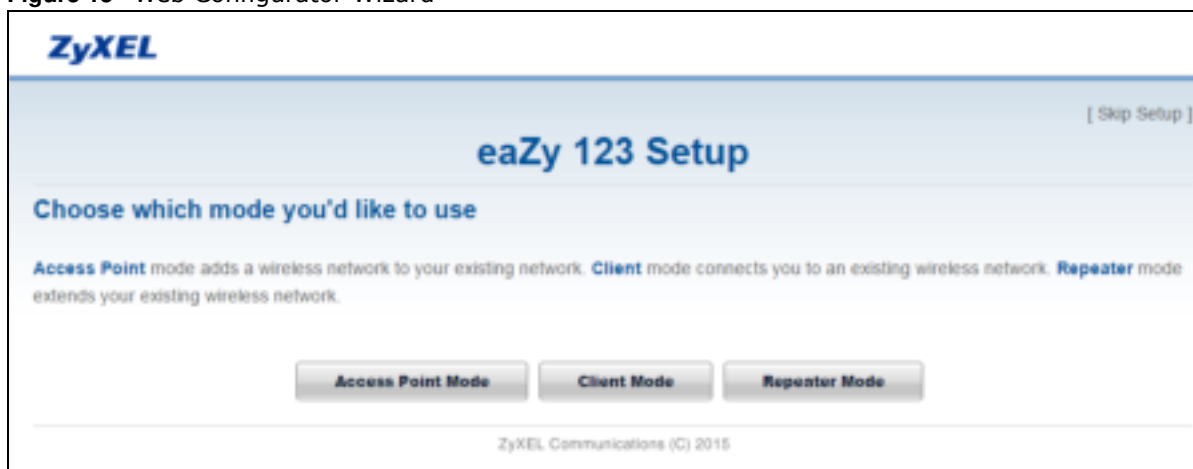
Figure 10 Web Configurator Wizard

ZyXEL

[ Skip Setup ]

eaZy 123 Setup

Choose which mode you'd like to use

Access Point mode adds a wireless network to your existing network. Client mode connects you to an existing wireless network. Repeater mode extends your existing wireless network.

Access Point Mode

Client Mode

Repeater Mode

ZyXEL Communications (C) 2015